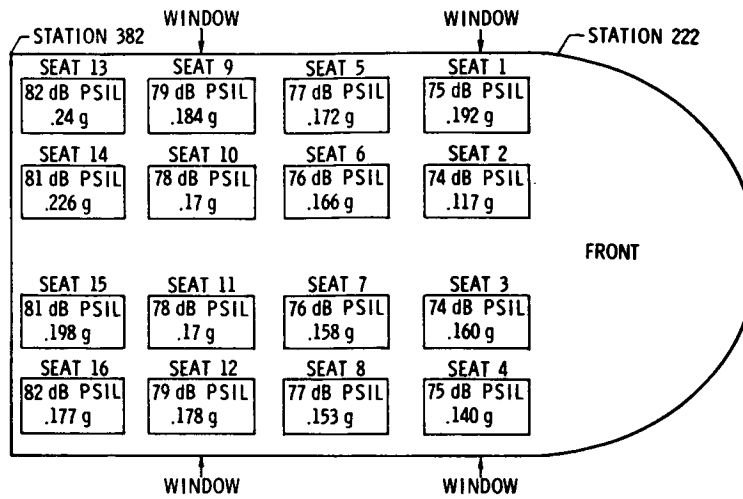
WINDOW

WINDOW

STATION 382

STATION 222

SEAT 13
82 dB PSIL
.24 g

SEAT 9
79 dB PSIL
.184 g

SEAT 5
77 dB PSIL
.172 g

SEAT 1
75 dB PSIL
.192 g

SEAT 14
81 dB PSIL
.226 g

SEAT 10
78 dB PSIL
.17 g

SEAT 6
76 dB PSIL
.166 g

SEAT 2
74 dB PSIL
.117 g

FRONT

SEAT 15
81 dB PSIL
.198 g

SEAT 11
78 dB PSIL
.17 g

SEAT 7
76 dB PSIL
.158 g

SEAT 3
74 dB PSIL
.160 g

SEAT 16
82 dB PSIL
.177 g

SEAT 12
79 dB PSIL
.178 g

SEAT 8
77 dB PSIL
.153 g

SEAT 4
75 dB PSIL
.140 g

WINDOW

WINDOW